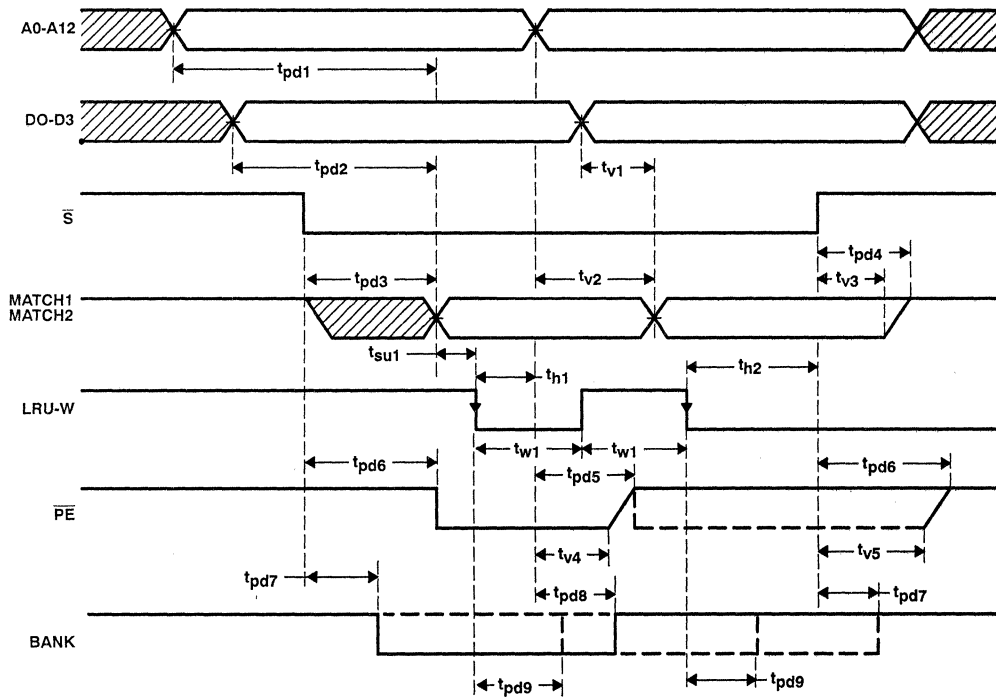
A0-A12

$t_{pd1}$

DO-D3

$t_{pd2}$

$t_{v1}$

$\overline{S}$

$t_{pd4}$

$t_{pd3}$

$t_{v2}$

$t_{v3}$

MATCH1
MATCH2

$t_{su1}$

$t_{h1}$

$t_{h2}$

LRU-W

$t_{w1}$

$t_{w1}$

$t_{pd6}$

$t_{pd5}$

$t_{pd6}$

$\overline{PE}$

$t_{v4}$

$t_{v5}$

$t_{pd7}$

$t_{pd8}$

$t_{pd7}$

BANK

$t_{pd9}$

$t_{pd9}$